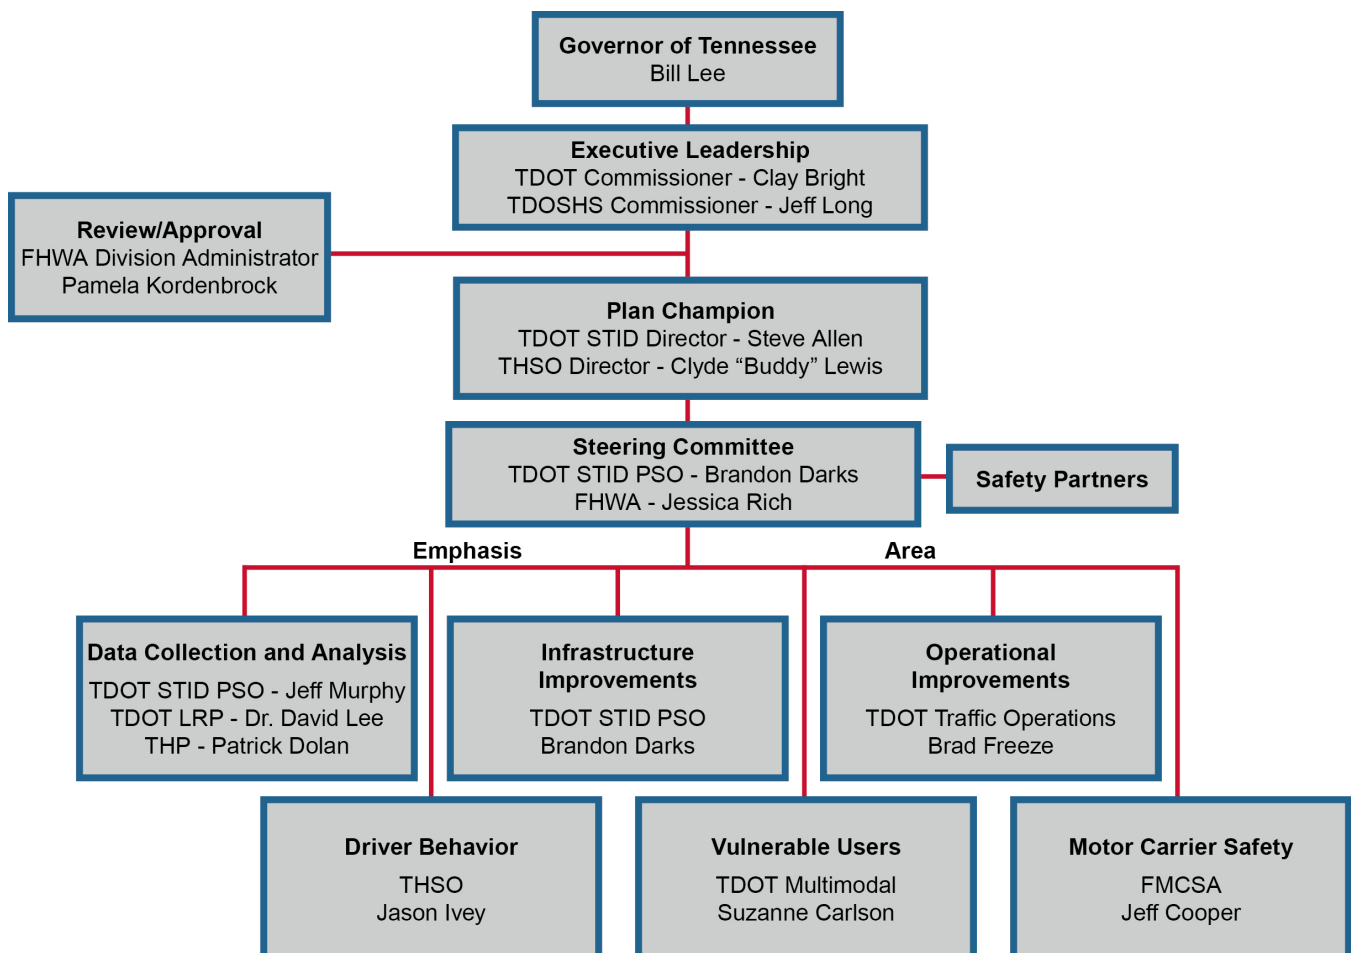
Governor of Tennessee
Bill Lee

Executive Leadership
TDOT Commissioner - Clay Bright
TDOSHS Commissioner - Jeff Long

Review/Approval
FHWA Division Administrator
Pamela Kordenbrock

Plan Champion
TDOT STID Director - Steve Allen
THSO Director - Clyde “Buddy” Lewis

Steering Committee
TDOT STID PSO - Brandon Darks
FHWA - Jessica Rich

Safety Partners

Emphasis Area

Data Collection and Analysis
TDOT STID PSO - Jeff Murphy
TDOT LRP - Dr. David Lee
THP - Patrick Dolan

Infrastructure Improvements
TDOT STID PSO
Brandon Darks

Operational Improvements
TDOT Traffic Operations
Brad Freeze

Driver Behavior
THSO
Jason Ivey

Vulnerable Users
TDOT Multimodal
Suzanne Carlson

Motor Carrier Safety
FMCSA
Jeff Cooper